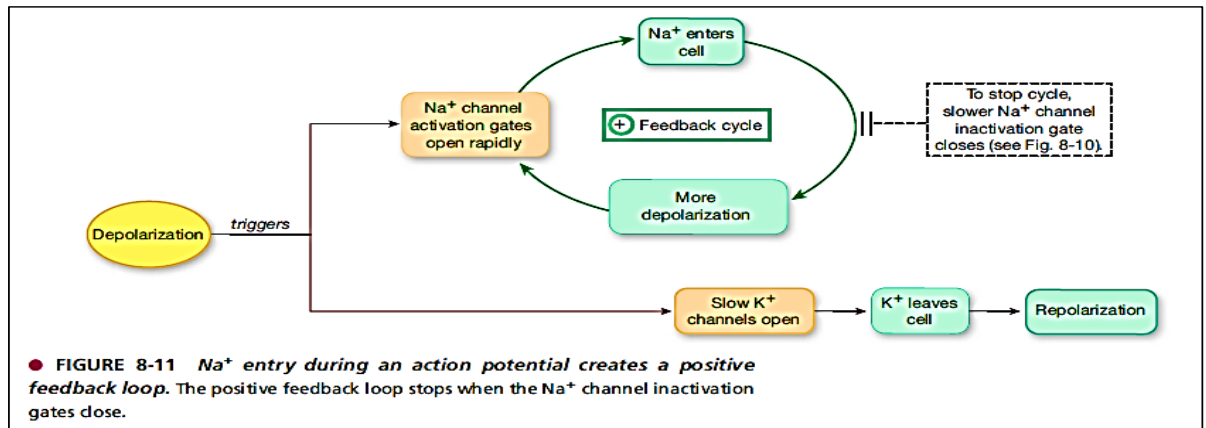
$Na^+$ enters cell

$Na^+$ channel activation gates open rapidly

$\oplus$ Feedback cycle

To stop cycle, slower $Na^+$ channel inactivation gate closes (see Fig. 8-10).

More depolarization

Depolarization

triggers

Slow $K^+$ channels open

$K^+$ leaves cell

Repolarization

● FIGURE 8-11 *$Na^+$ entry during an action potential creates a positive feedback loop.* The positive feedback loop stops when the $Na^+$ channel inactivation gates close.